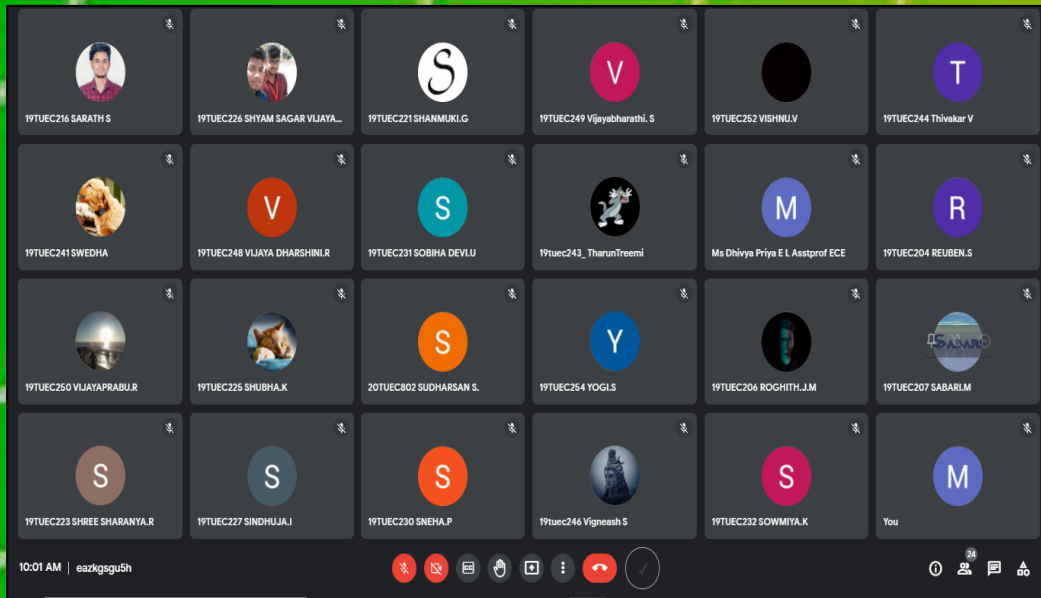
19TUEC216 SARATH S

19TUEC226 SHYAM SAGAR VIJAYA...

S

19TUEC221 SHANMUKI.G

V

19TUEC249 Vijayabharathi. S

19TUEC252 VISHNU.V

T

19TUEC244 Thivakar V

19TUEC241 SWEDHA

V

19TUEC248 VIJAYA DHARSHINI.R

S

19TUEC231 SOBIHA DEVI.U

19tuec243_ TharunTreemi

M

Ms Dhivya Priya E L Asstprof ECE

R

19TUEC204 REUBEN.S

19TUEC250 VIJAYAPRABU.R

19TUEC225 SHUBHA.K

S

20TUEC802 SUDHARSAN S.

Y

19TUEC254 YOGI.S

19TUEC206 ROGHITH.J.M

SABARI

19TUEC207 SABARI.M

S

19TUEC223 SHREE SHARANYA.R

S

19TUEC227 SINDHUJA.I

S

19TUEC230 SNEHA.P

19tuec246 Vigneash S

S

19TUEC232 SOWMIYA.K

M

You

10:01 AM | eazkgsgu5h

24